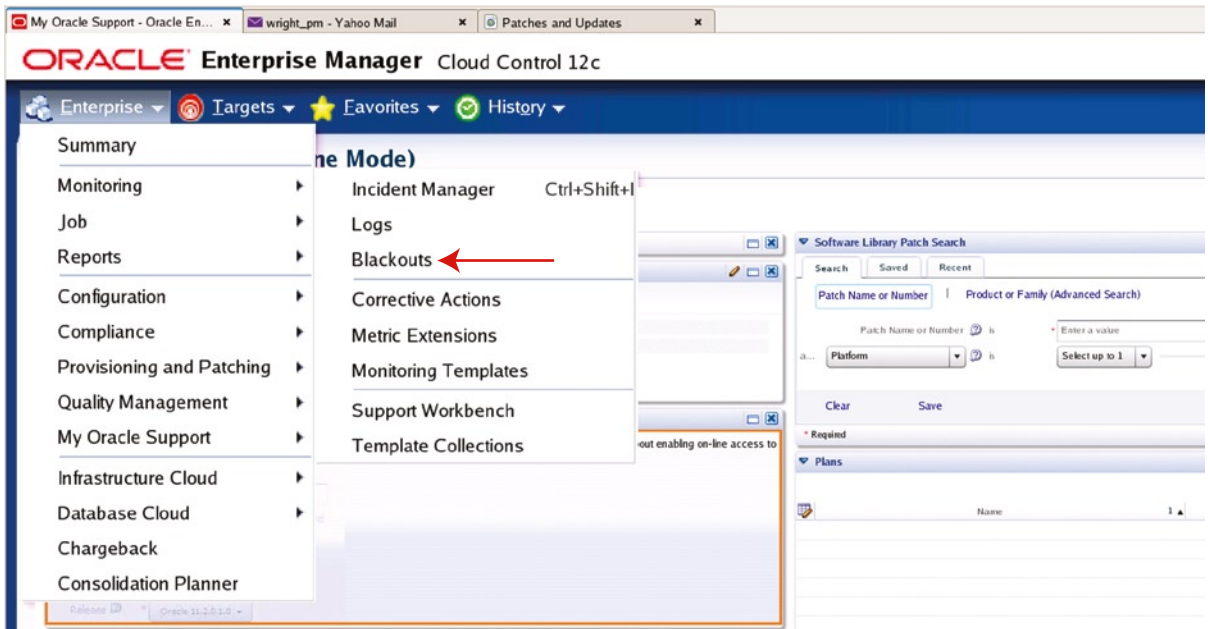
My Oracle Support - Oracle En... ×
wright_pm - Yahoo Mail ×
Patches and Updates ×

ORACLE Enterprise Manager Cloud Control 12c

Enterprise ▾ Targets ▾ Favorites ▾ History ▾

Summary
Monitoring
Job
Reports
Configuration
Compliance
Provisioning and Patching
Quality Management
My Oracle Support
Infrastructure Cloud
Database Cloud
Chargeback
Consolidation Planner

ne Mode)

Incident Manager Ctrl+Shift+I
Logs
Blackouts
Corrective Actions
Metric Extensions
Monitoring Templates
Support Workbench
Template Collections

out enabling on-line access to

Release Oracle 11.2.0.1.0 ▾

Software Library Patch Search
Search Saved Recent
Patch Name or Number | Product or Family (Advanced Search)
Patch Name or Number is * Enter a value
a... Platform is Select up to 1
Clear Save
* Required
Plans
Name 1